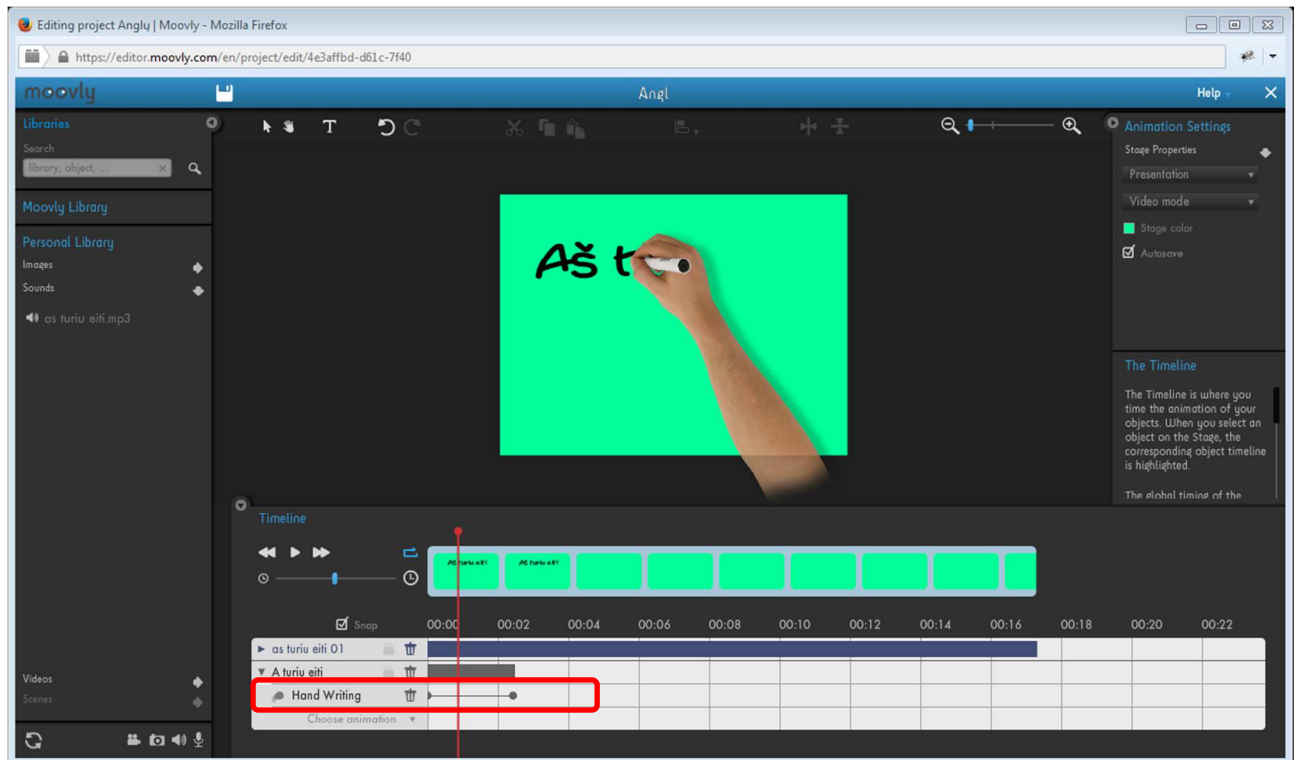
Editing project Anglų | Moovly - Mozilla Firefox

https://editor.moovly.com/en/project/edit/4e3affbd-d61c-7f40

moovly

Angl

Help

Libraries

Search

library, object, ...

Moovly Library

Personal Library

Images

Sounds

as turiu eiti.mp3

Videos

Scenes

Aš t

Animation Settings

Stage Properties

Presentation

Video mode

Stage color

Autosave

The Timeline

The Timeline is where you time the animation of your objects. When you select an object on the Stage, the corresponding object timeline is highlighted.

The global timing of the

Timeline

Aš turiu eiti

Aš turiu eiti

Snap

00:00 00:02 00:04 00:06 00:08 00:10 00:12 00:14 00:16 00:18 00:20 00:22

as turiu eiti 01

A turiu eiti

Hand Writing

Choose animation